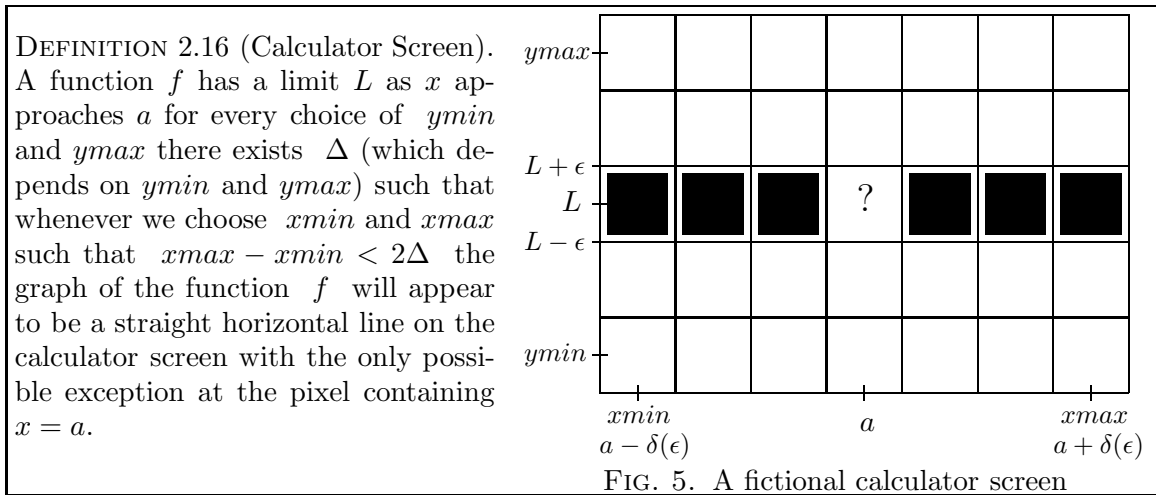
DEFINITION 2.16 (Calculator Screen). A function $f$ has a limit $L$ as $x$ approaches $a$ for every choice of $ymin$ and $ymax$ there exists $\Delta$ (which depends on $ymin$ and $ymax$) such that whenever we choose $xmin$ and $xmax$ such that $xmax - xmin < 2\Delta$ the graph of the function $f$ will appear to be a straight horizontal line on the calculator screen with the only possible exception at the pixel containing $x = a$.

$ymax$

$L + \epsilon$

$L$

?

$L - \epsilon$

$ymin$

$xmin$
$a - \delta(\epsilon)$

$a$

$xmax$
$a + \delta(\epsilon)$

FIG. 5. A fictional calculator screen